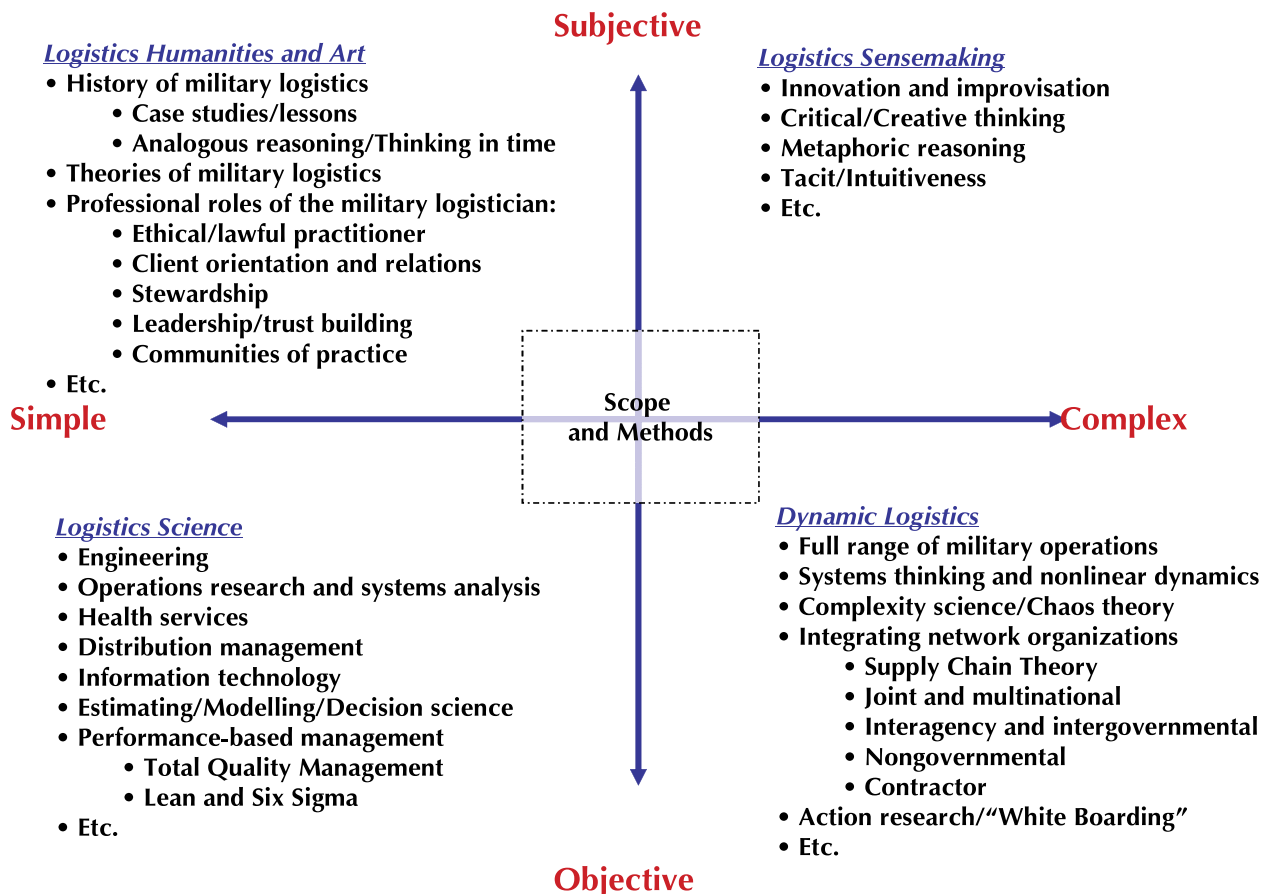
Subjective

Logistics Humanities and Art
- History of military logistics
    - Case studies/lessons
    - Analogous reasoning/Thinking in time
- Theories of military logistics
- Professional roles of the military logistician:
    - Ethical/lawful practitioner
    - Client orientation and relations
    - Stewardship
    - Leadership/trust building
    - Communities of practice
- Etc.

Logistics Sensemaking
- Innovation and improvisation
- Critical/Creative thinking
- Metaphoric reasoning
- Tacit/Intuitiveness
- Etc.

Simple

Scope and Methods

Complex

Logistics Science
- Engineering
- Operations research and systems analysis
- Health services
- Distribution management
- Information technology
- Estimating/Modelling/Decision science
- Performance-based management
    - Total Quality Management
    - Lean and Six Sigma
- Etc.

Dynamic Logistics
- Full range of military operations
- Systems thinking and nonlinear dynamics
- Complexity science/Chaos theory
- Integrating network organizations
    - Supply Chain Theory
    - Joint and multinational
    - Interagency and intergovernmental
    - Nongovernmental
    - Contractor
- Action research/"White Boarding"
- Etc.

Objective